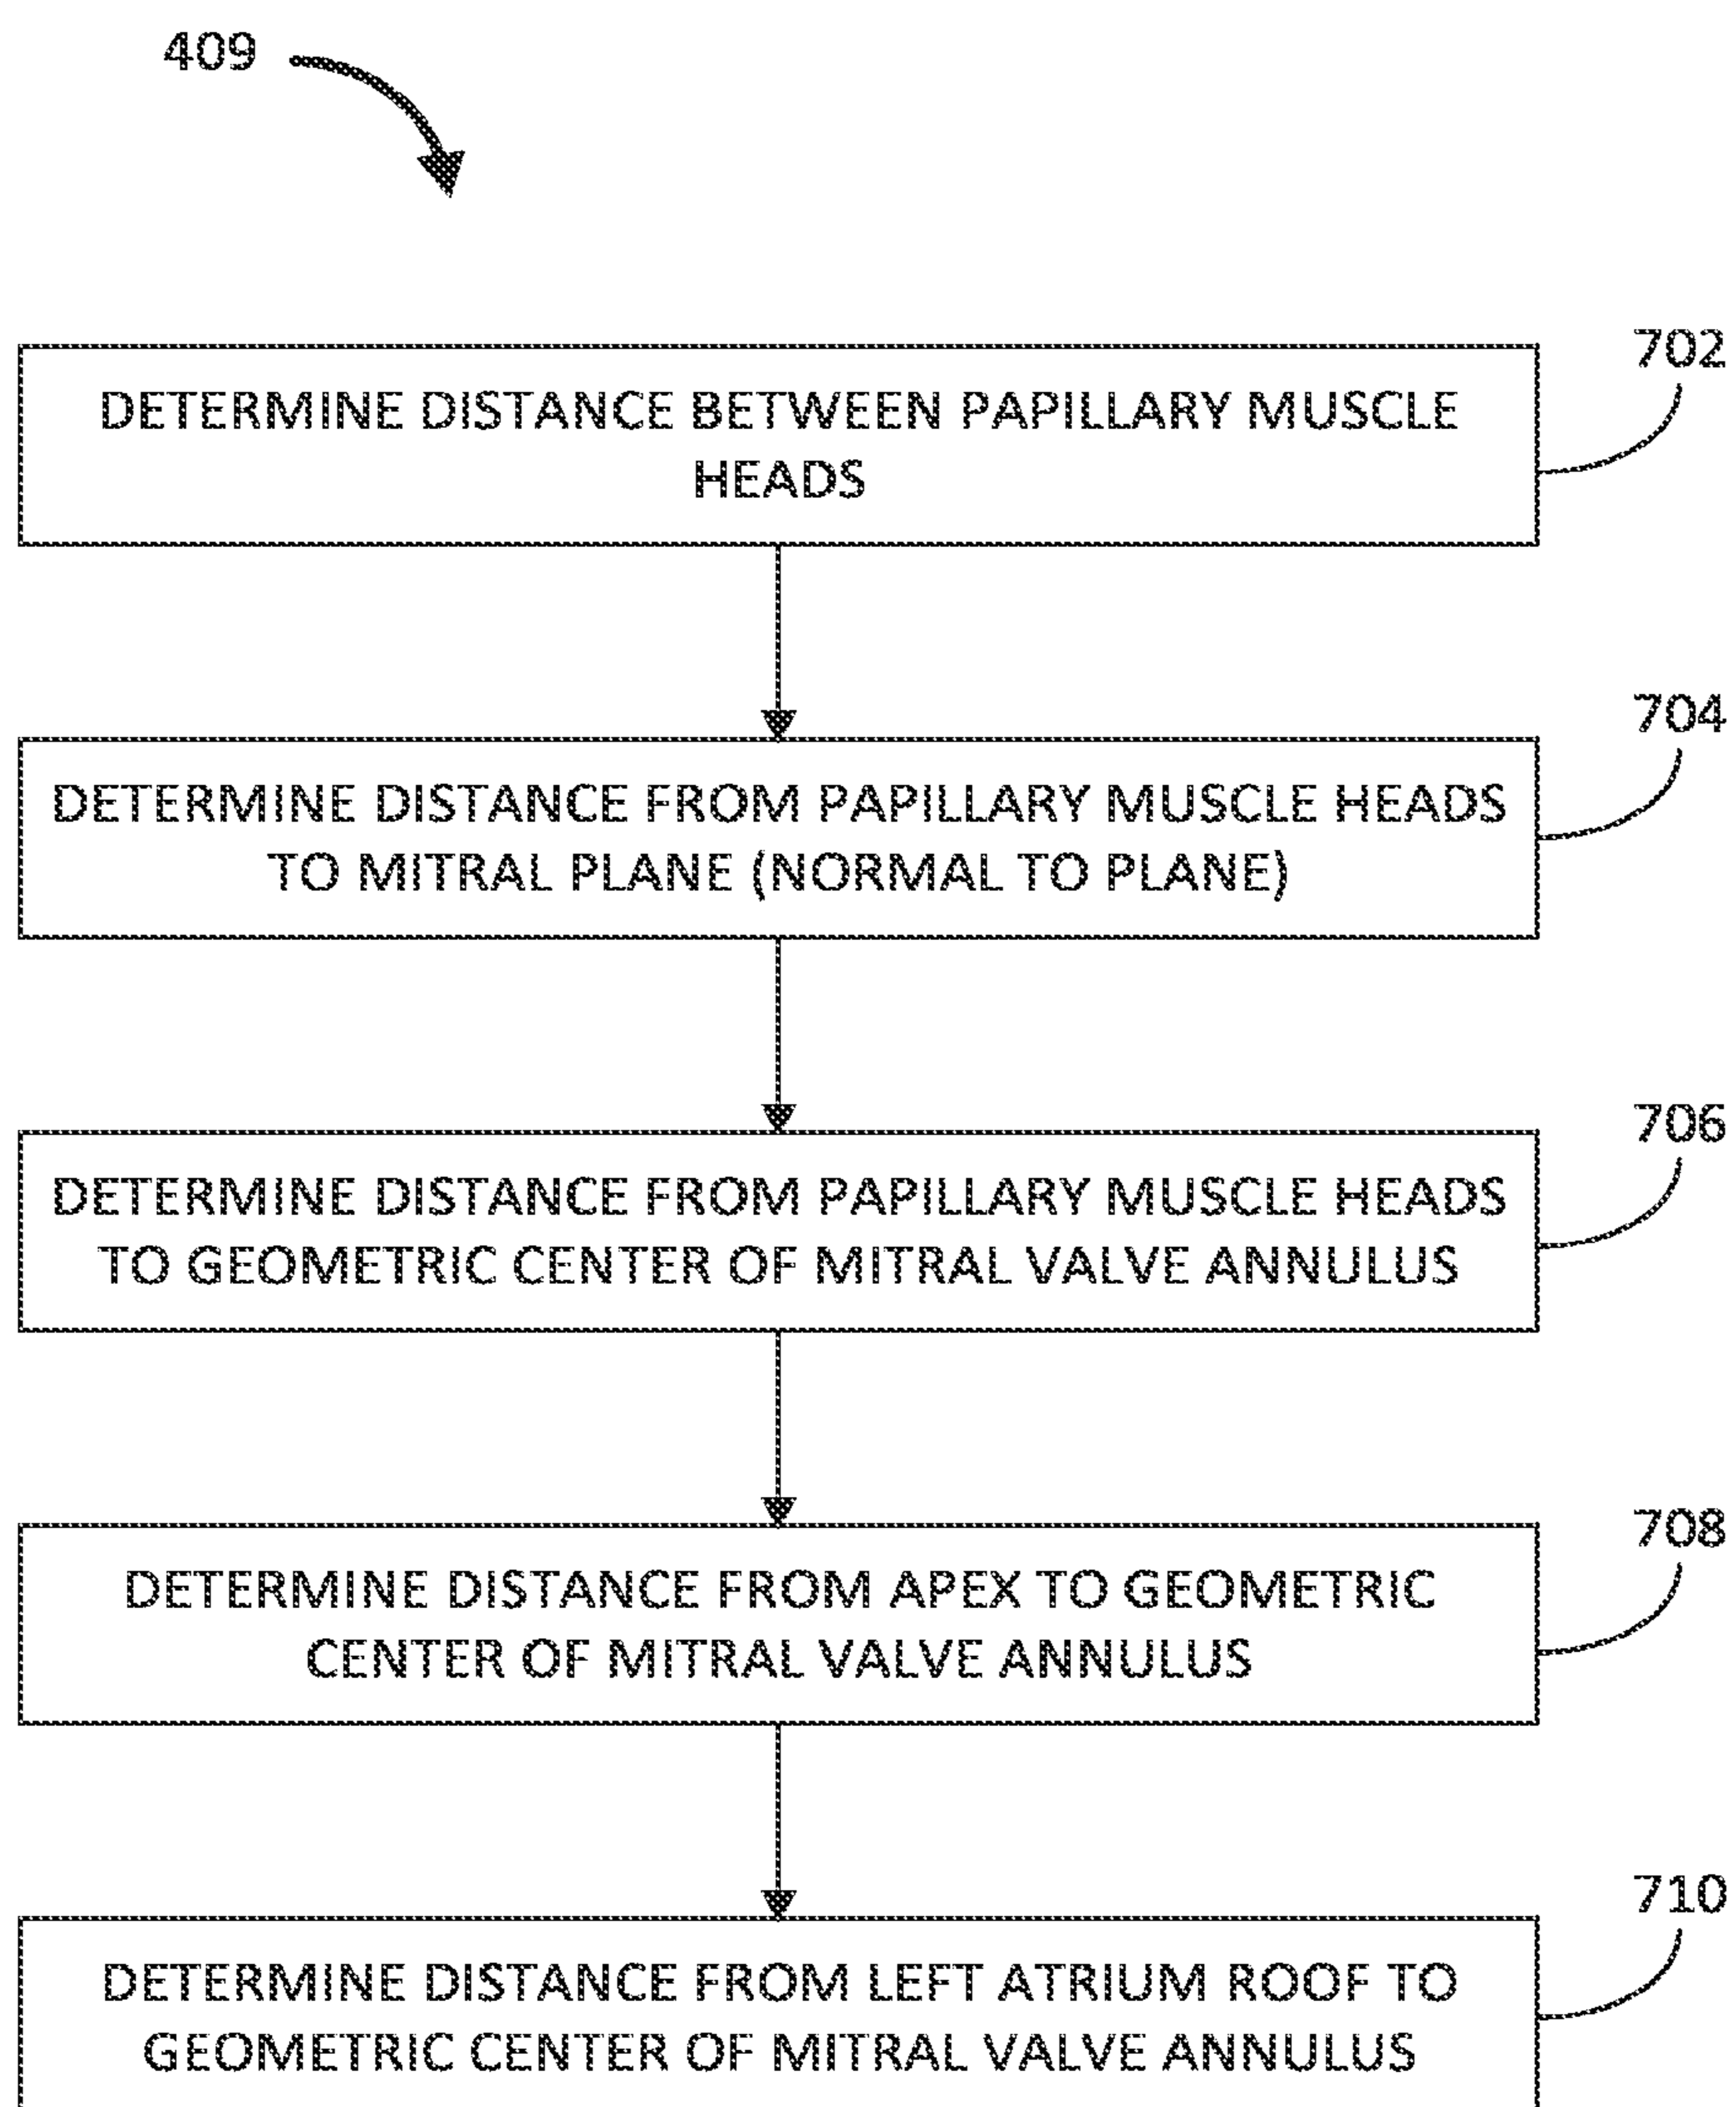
409

702

DETERMINE DISTANCE BETWEEN PAPILLARY MUSCLE HEADS

704

DETERMINE DISTANCE FROM PAPILLARY MUSCLE HEADS TO MITRAL PLANE (NORMAL TO PLANE)

706

DETERMINE DISTANCE FROM PAPILLARY MUSCLE HEADS TO GEOMETRIC CENTER OF MITRAL VALVE ANNULUS

708

DETERMINE DISTANCE FROM APEX TO GEOMETRIC CENTER OF MITRAL VALVE ANNULUS

710

DETERMINE DISTANCE FROM LEFT ATRIUM ROOF TO GEOMETRIC CENTER OF MITRAL VALVE ANNULUS